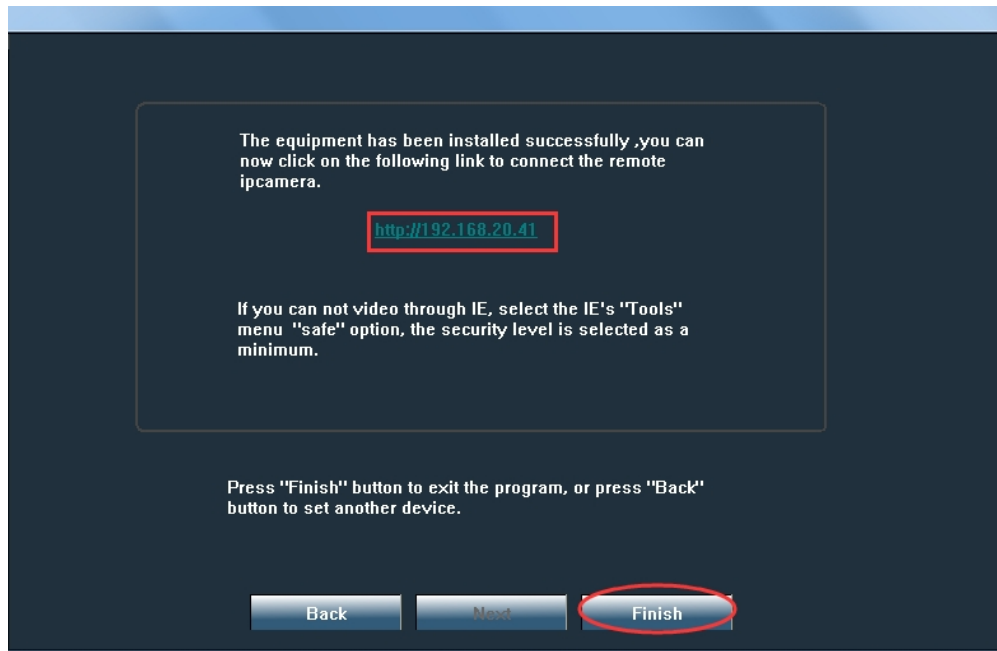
The equipment has been installed successfully ,you can now click on the following link to connect the remote ipcamera.

http://192.168.20.41

If you can not video through IE, select the IE's "Tools" menu "safe" option, the security level is selected as a minimum.

Press "Finish" button to exit the program, or press "Back" button to set another device.

Back

Next

Finish